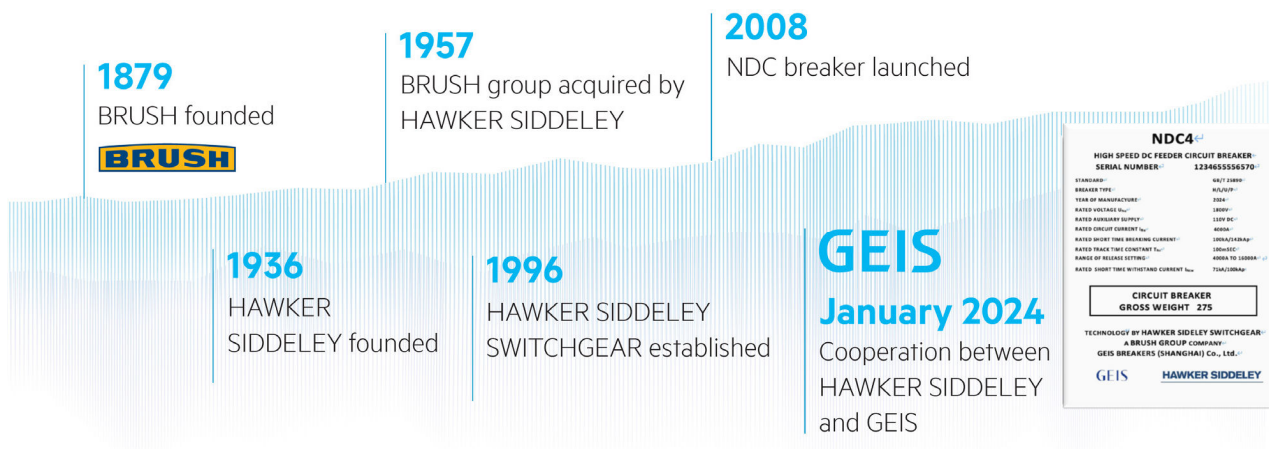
1879
BRUSH founded

BRUSH

1957
BRUSH group acquired by HAWKER SIDDELEY

2008
NDC breaker launched

1936
HAWKER SIDDELEY founded

1996
HAWKER SIDDELEY SWITCHGEAR established

GEIS
January 2024
Cooperation between HAWKER SIDDELEY and GEIS

NDC4
HIGH SPEED DC FEEDER CIRCUIT BREAKER
SERIAL NUMBER 1234655556570

| | |
|---|---|
| STANDARD | GB/T 25890 |
| BREAKER TYPE | H/L/U/P |
| YEAR OF MANUFACTURE | 2024 |
| RATED VOLTAGE $U_{Ne}$ | 1800V |
| RATED AUXILIARY SUPPLY | 110V DC |
| RATED CIRCUIT CURRENT $I_{Ne}$ | 4000A |
| RATED SHORT TIME BREAKING CURRENT | 100kA/142kAp |
| RATED TRACK TIME CONSTANT $T_{Nc}$ | 100mSEC |
| RANGE OF RELEASE SETTING | 4000A TO 16000A |
| RATED SHORT TIME WITHSTAND CURRENT $I_{Ncw}$ | 71kA/100kAp |

CIRCUIT BREAKER
GROSS WEIGHT 275

TECHNOLOGY BY HAWKER SIDELEY SWITCHGEAR
A BRUSH GROUP COMPANY
GEIS BREAKERS (SHANGHAI) Co., Ltd.

GEIS
HAWKER SIDDELEY